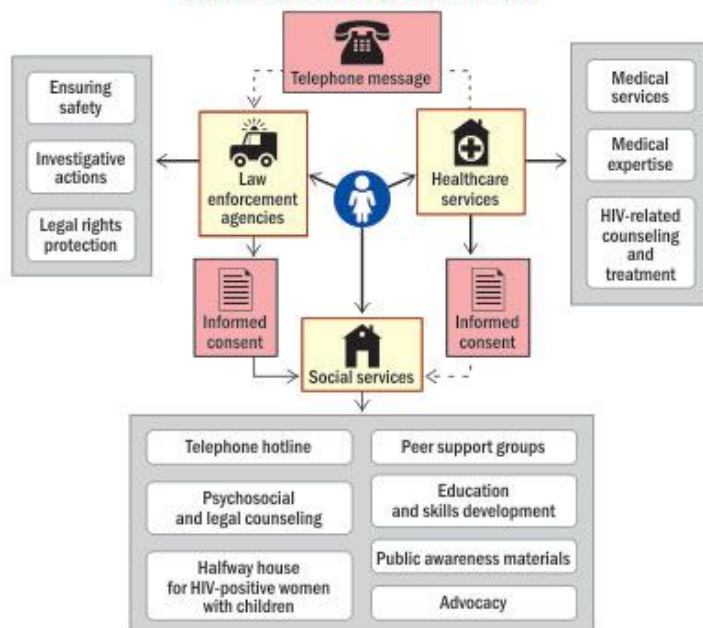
Telephone message

Ensuring safety

Investigative actions

Legal rights protection

Law enforcement agencies

Healthcare services

Medical services

Medical expertise

HIV-related counseling and treatment

Informed consent

Informed consent

Social services

Telephone hotline

Peer support groups

Psychosocial and legal counseling

Education and skills development

Halfway house for HIV-positive women with children

Public awareness materials

Advocacy